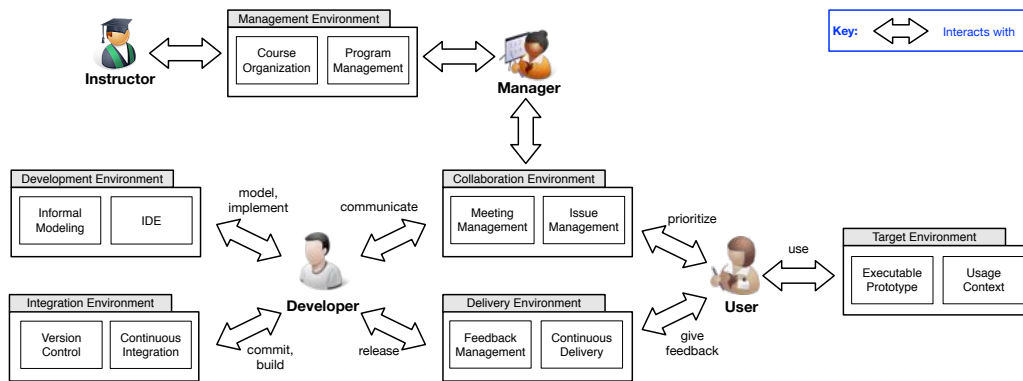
Management Environment
Course Organization
Program Management

Key: Interacts with

Instructor

Manager

Development Environment
Informal Modeling
IDE

model, implement

communicate

Collaboration Environment
Meeting Management
Issue Management

prioritize

use

Target Environment
Executable Prototype
Usage Context

Developer

User

Integration Environment
Version Control
Continuous Integration

commit, build

release

Delivery Environment
Feedback Management
Continuous Delivery

give feedback